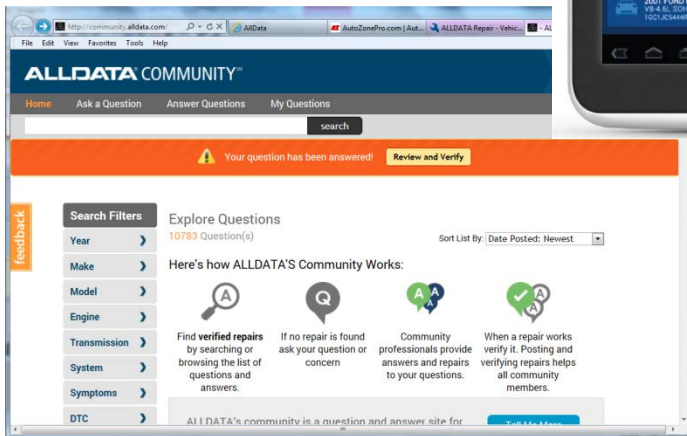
http://community.alldata.com/ AllData AutoZonePro.com | Aut... ALLDATA Repair - Vehic...

File Edit View Favorites Tools Help

ALLDATA COMMUNITY™

Home Ask a Question Answer Questions My Questions

search

Your question has been answered! Review and Verify

feedback

Search Filters

Year

Make

Model

Engine

Transmission

System

Symptoms

DTC

Explore Questions

10783 Question(s)

Sort List By: Date Posted: Newest

Here's how ALLDATA'S Community Works:

Find verified repairs by searching or browsing the list of questions and answers.

If no repair is found ask your question or concern

Community professionals provide answers and repairs to your questions.

When a repair works verify it. Posting and verifying repairs helps all community members.

ALLDATA's community is a question and answer site for

2001 FORD
V8-4.6L SOH
1GC1JC544R